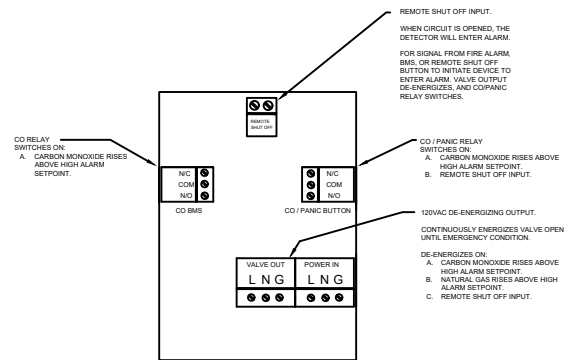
REMOTE SHUT OFF INPUT.

WHEN CIRCUIT IS OPENED, THE DETECTOR WILL ENTER ALARM.

FOR SIGNAL FROM FIRE ALARM, BMS, OR REMOTE SHUT OFF BUTTON TO INITIATE DEVICE TO ENTER ALARM. VALVE OUTPUT DE-ENERGIZES, AND CO/PANIC RELAY SWITCHES.

REMOTE SHUT OFF

CO RELAY SWITCHES ON:
A. CARBON MONOXIDE RISES ABOVE HIGH ALARM SETPOINT.

N/C
COM
N/O
CO BMS

N/C
COM
N/O
CO / PANIC BUTTON

CO / PANIC RELAY SWITCHES ON:
A. CARBON MONOXIDE RISES ABOVE HIGH ALARM SETPOINT.
B. REMOTE SHUT OFF INPUT.

120VAC DE-ENERGIZING OUTPUT.

CONTINUOUSLY ENERGIZES VALVE OPEN UNTIL EMERGENCY CONDITION.

DE-ENERGIZES ON:
A. CARBON MONOXIDE RISES ABOVE HIGH ALARM SETPOINT.
B. NATURAL GAS RISES ABOVE HIGH ALARM SETPOINT.
C. REMOTE SHUT OFF INPUT.

VALVE OUT
L N G

POWER IN
L N G